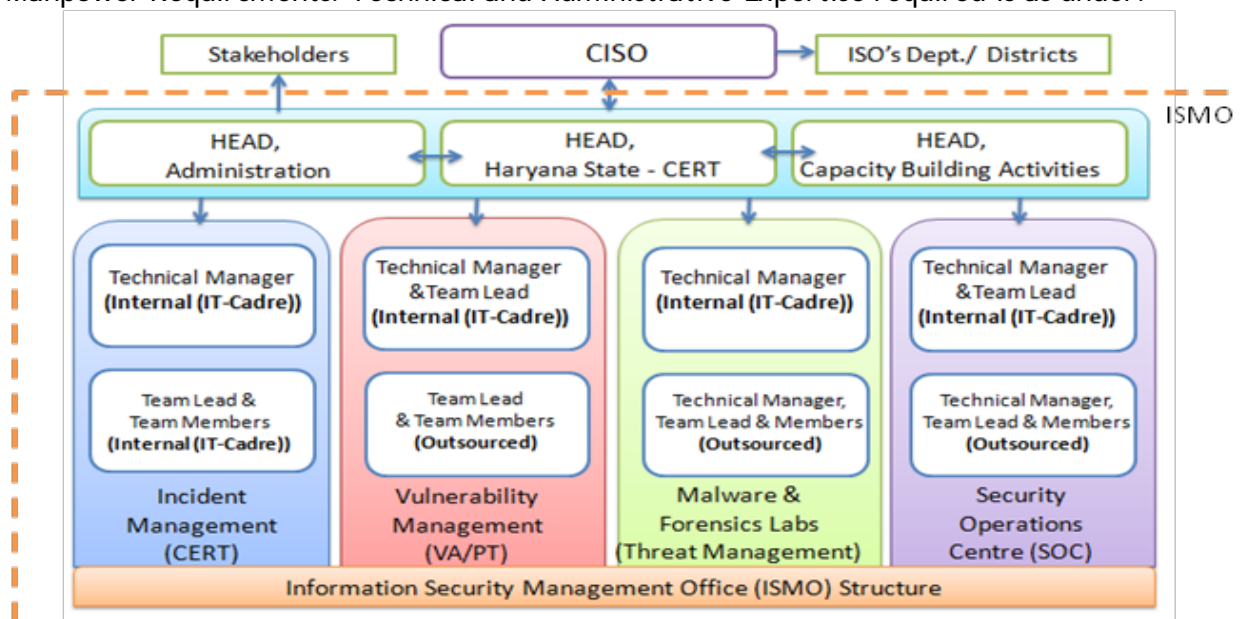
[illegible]

Stakeholders

CISO

ISO's Dept./ Districts

ISMO

HEAD, Administration

HEAD, Haryana State - CERT

HEAD, Capacity Building Activities

Technical Manager (Internal (IT-Cadre))

Team Lead & Team Members (Internal (IT-Cadre))

Incident Management (CERT)

Technical Manager &Team Lead (Internal (IT-Cadre))

Team Lead & Team Members (Outsourced)

Vulnerability Management (VA/PT)

Technical Manager (Internal (IT-Cadre))

Technical Manager, Team Lead & Members (Outsourced)

Malware & Forensics Labs (Threat Management)

Technical Manager &Team Lead (Internal (IT-Cadre))

Technical Manager, Team Lead & Members (Outsourced)

Security Operations Centre (SOC)

Information Security Management Office (ISMO) Structure